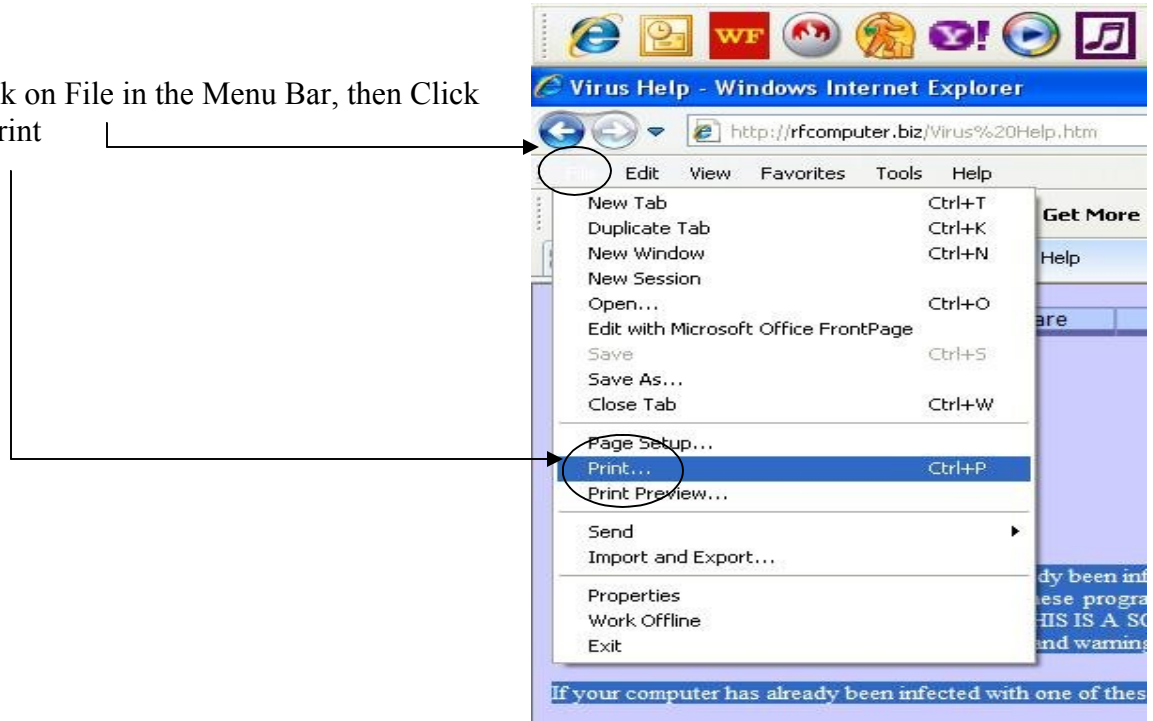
k on File in the Menu Bar, then Click rint

WF

Virus Help - Windows Internet Explorer

http://rfcomputer.biz/Virus%20Help.htm

File Edit View Favorites Tools Help

New Tab Ctrl+T
Duplicate Tab Ctrl+K
New Window Ctrl+N
New Session
Open... Ctrl+O
Edit with Microsoft Office FrontPage
Save Ctrl+S
Save As...
Close Tab Ctrl+W
Page Setup...
Print... Ctrl+P
Print Preview...
Send
Import and Export...
Properties
Work Offline
Exit

Get More

Help

are

dy been inf
ese progra
HIS IS A SC
nd warning

If your computer has already been infected with one of thes